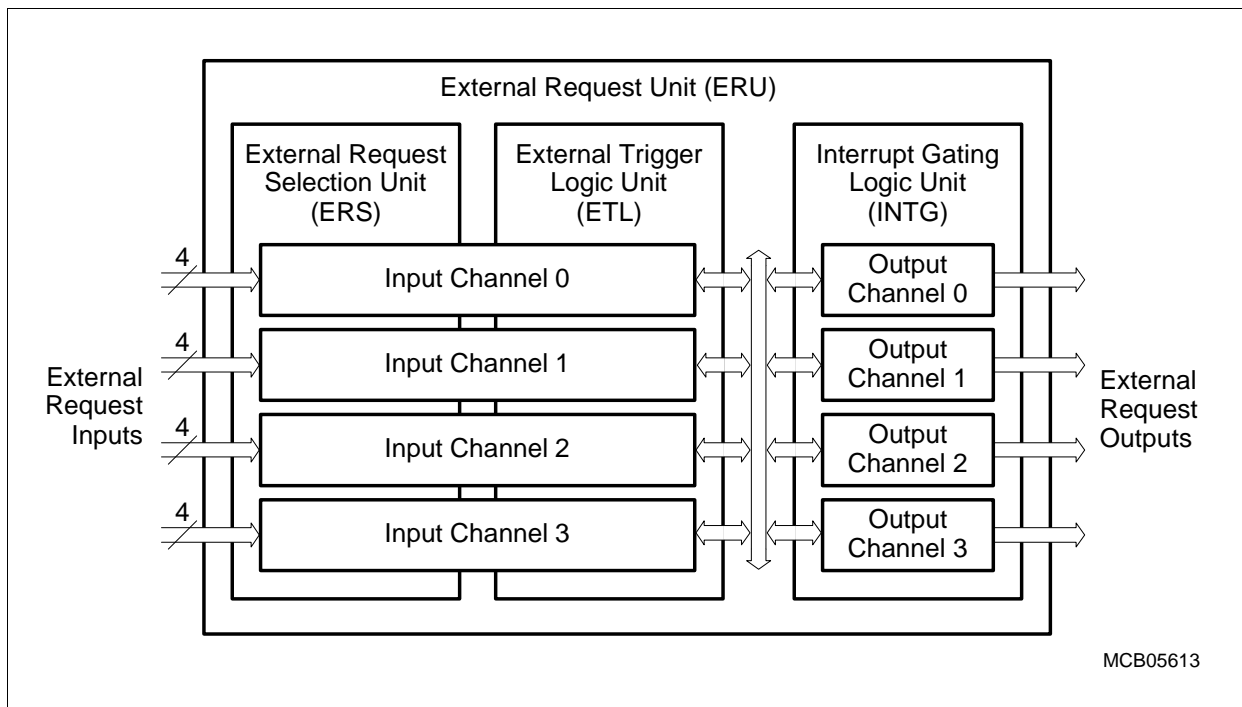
External Request Unit (ERU)

External Request Selection Unit (ERS)

External Trigger Logic Unit (ETL)

Interrupt Gating Logic Unit (INTG)

4

Input Channel 0

Output Channel 0

4

Input Channel 1

Output Channel 1

External Request Inputs

External Request Outputs

4

Input Channel 2

Output Channel 2

4

Input Channel 3

Output Channel 3

MCB05613